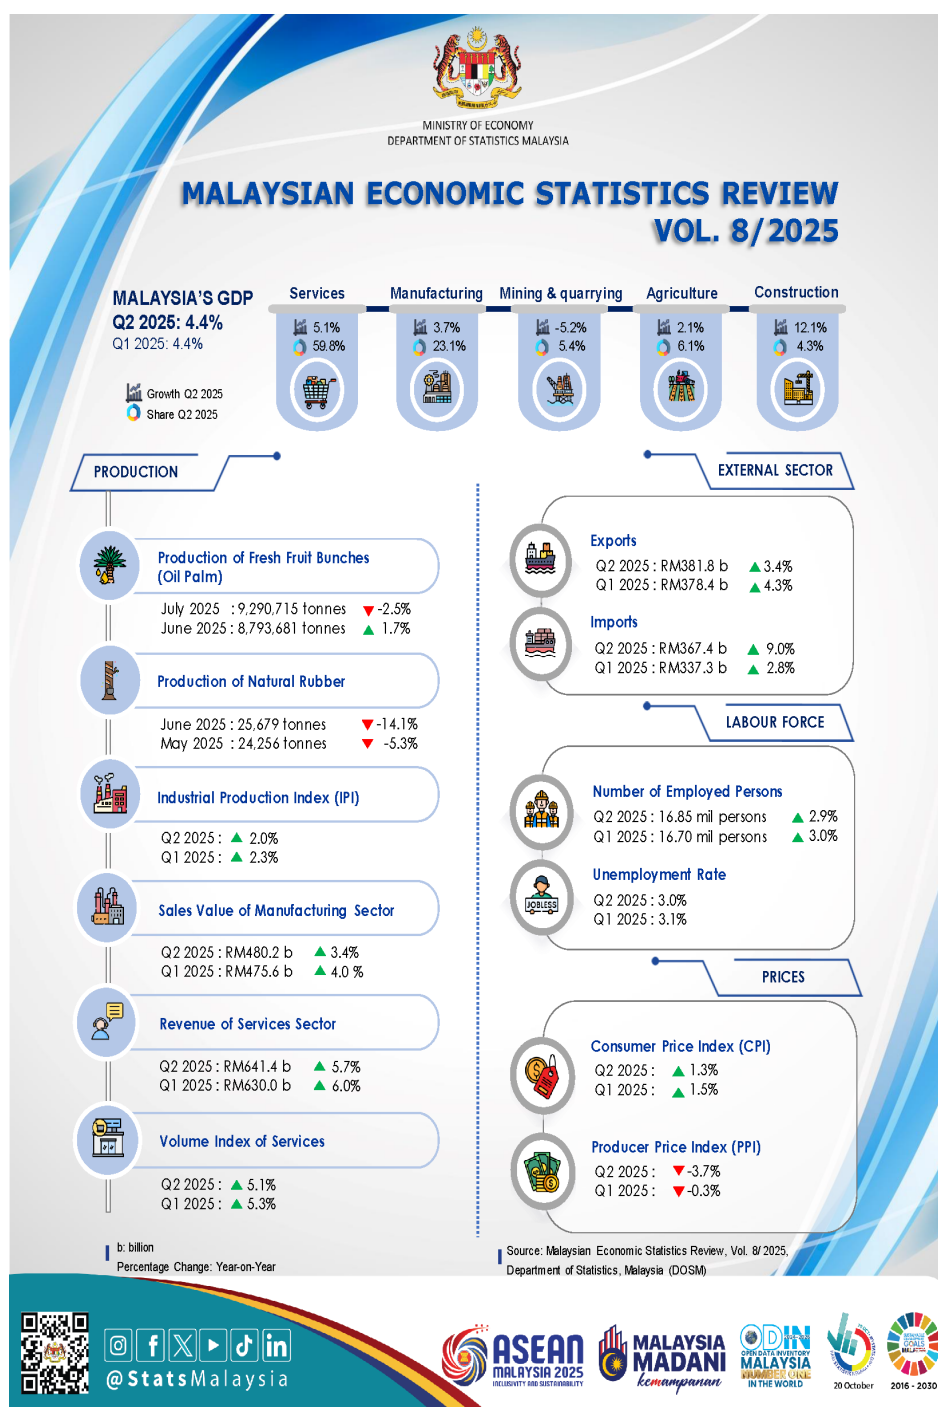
MINISTRY OF ECONOMY
DEPARTMENT OF STATISTICS MALAYSIA

MALAYSIAN ECONOMIC STATISTICS REVIEW
VOL. 8/2025

MALAYSIA'S GDP
Q2 2025: 4.4%
Q1 2025: 4.4%

Growth Q2 2025
Share Q2 2025

Services
5.1%
59.8%

Manufacturing
3.7%
23.1%

Mining & quarrying
-5.2%
5.4%

Agriculture
2.1%
6.1%

Construction
12.1%
4.3%

PRODUCTION

Production of Fresh Fruit Bunches (Oil Palm)
July 2025 : 9,290,715 tonnes -2.5%
June 2025 : 8,793,681 tonnes 1.7%

Production of Natural Rubber
June 2025 : 25,679 tonnes -14.1%
May 2025 : 24,256 tonnes -5.3%

Industrial Production Index (IPI)
Q2 2025 : 2.0%
Q1 2025 : 2.3%

Sales Value of Manufacturing Sector
Q2 2025 : RM480.2 b 3.4%
Q1 2025 : RM475.6 b 4.0 %

Revenue of Services Sector
Q2 2025 : RM641.4 b 5.7%
Q1 2025 : RM630.0 b 6.0%

Volume Index of Services
Q2 2025 : 5.1%
Q1 2025 : 5.3%

EXTERNAL SECTOR

Exports
Q2 2025 : RM381.8 b 3.4%
Q1 2025 : RM378.4 b 4.3%

Imports
Q2 2025 : RM367.4 b 9.0%
Q1 2025 : RM337.3 b 2.8%

LABOUR FORCE

Number of Employed Persons
Q2 2025 : 16.85 mil persons 2.9%
Q1 2025 : 16.70 mil persons 3.0%

Unemployment Rate
Q2 2025 : 3.0%
Q1 2025 : 3.1%

JOBLESS

PRICES

Consumer Price Index (CPI)
Q2 2025 : 1.3%
Q1 2025 : 1.5%

Producer Price Index (PPI)
Q2 2025 : -3.7%
Q1 2025 : -0.3%

b: billion
Percentage Change: Year-on-Year

Source: Malaysian Economic Statistics Review, Vol. 8/ 2025, Department of Statistics, Malaysia (DOSM)

@StatsMalaysia

ASEAN MALAYSIA 2025 INCLUSIVITY AND SUSTAINABILITY
MALAYSIA MADANI kemampanan
ODIN MALAYSIA NUMBER ONE IN THE WORLD
20 October
2016 - 2030